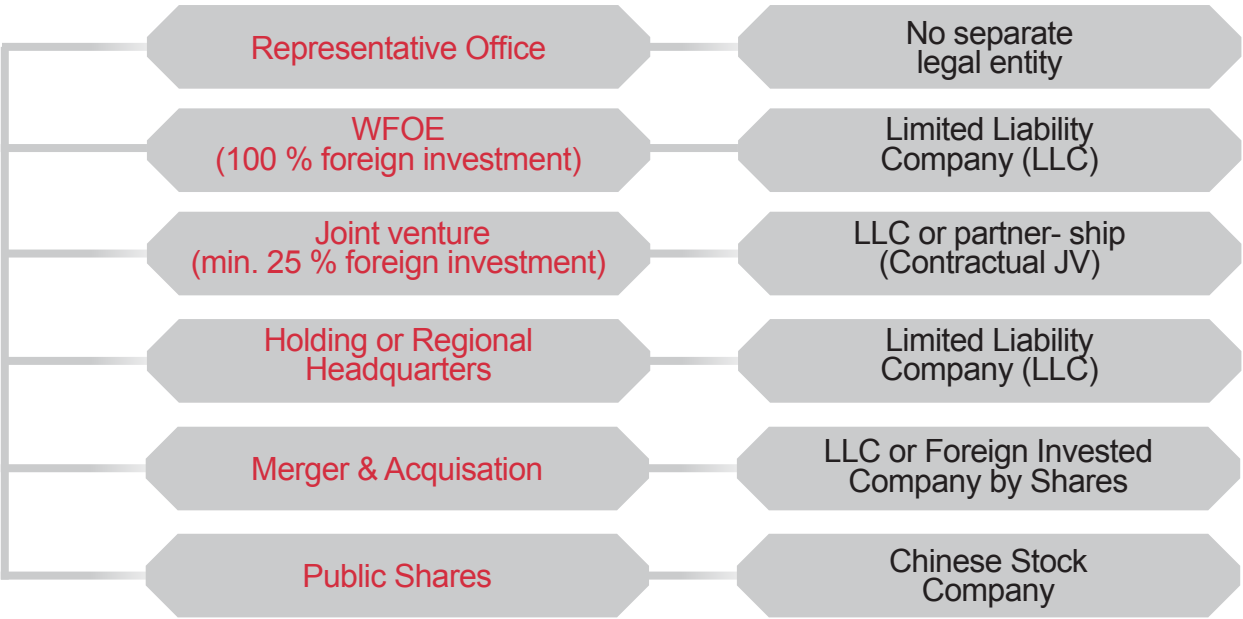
Representative Office

No separate legal entity

WFOE
(100 % foreign investment)

Limited Liability Company (LLC)

Joint venture
(min. 25 % foreign investment)

LLC or partner- ship
(Contractual JV)

Holding or Regional Headquarters

Limited Liability Company (LLC)

Merger & Acquisation

LLC or Foreign Invested Company by Shares

Public Shares

Chinese Stock Company